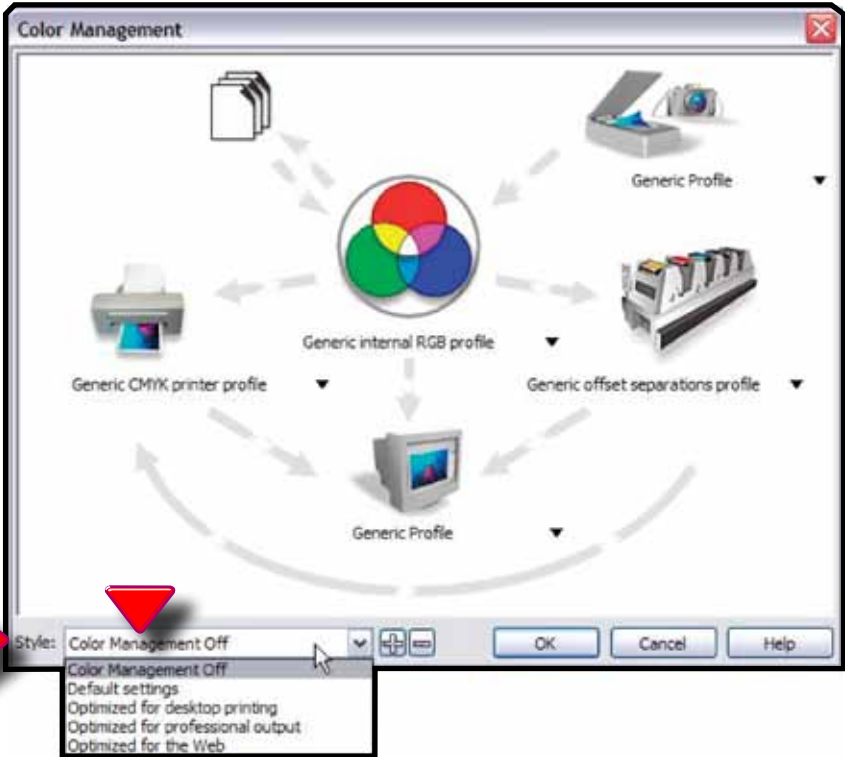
Color Management

Generic Profile

Generic internal RGB profile

Generic CMYK printer profile

Generic offset separations profile

Generic Profile

Style: Color Management Off

OK

Cancel

Help

Color Management Off
Default settings
Optimized for desktop printing
Optimized for professional output
Optimized for the Web